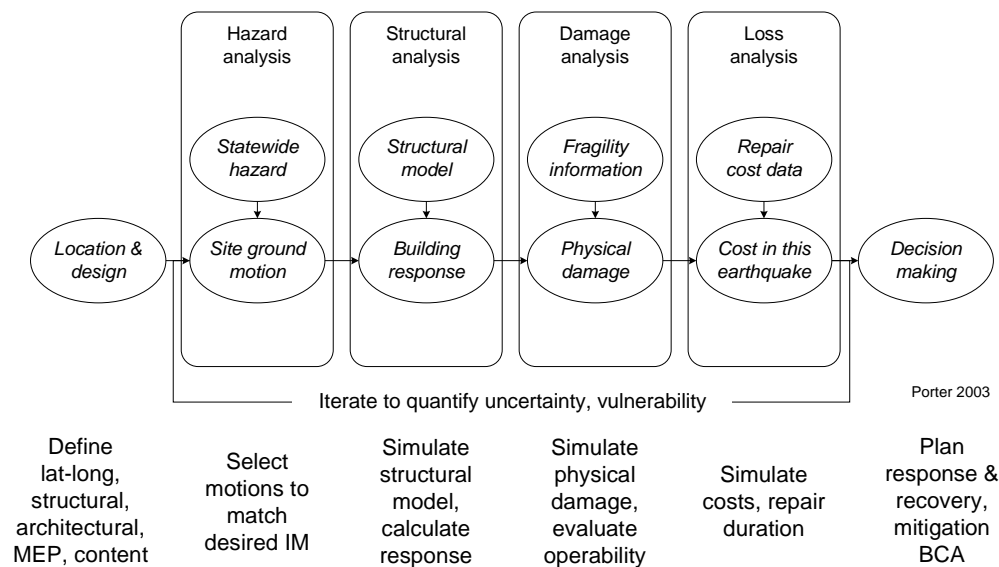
Hazard analysis

Structural analysis

Damage analysis

Loss analysis

*Statewide hazard*

*Structural model*

*Fragility information*

*Repair cost data*

*Location & design*

*Site ground motion*

*Building response*

*Physical damage*

*Cost in this earthquake*

*Decision making*

Porter 2003

Iterate to quantify uncertainty, vulnerability

Define lat-long, structural, architectural, MEP, content

Select motions to match desired IM

Simulate structural model, calculate response

Simulate physical damage, evaluate operability

Simulate costs, repair duration

Plan response & recovery, mitigation BCA